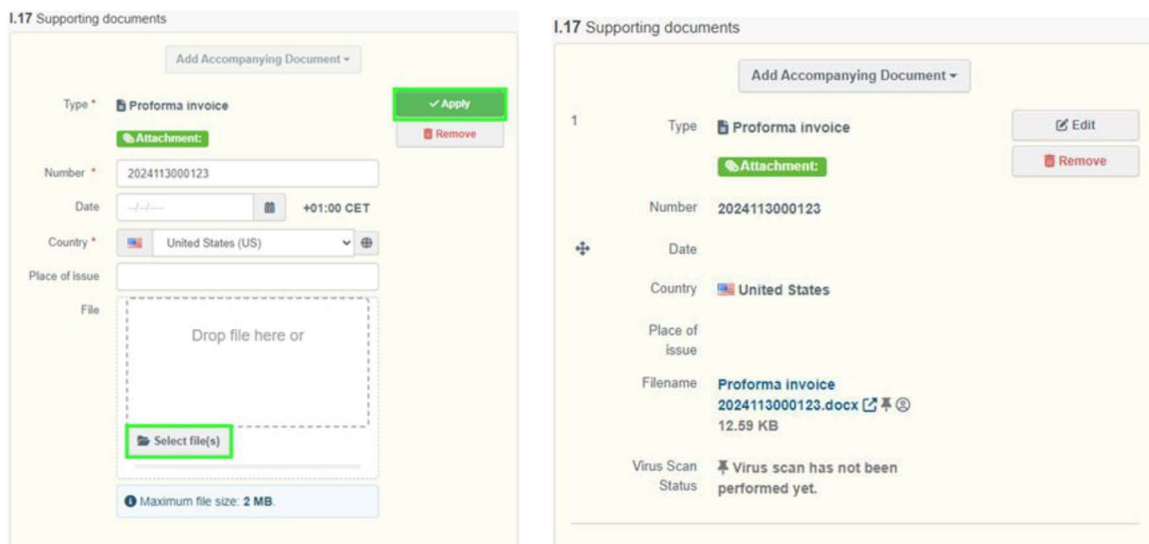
I.17 Supporting documents

Add Accompanying Document ▾

Type * Proforma invoice

Attachment:

✓ Apply

Remove

Number * 2024113000123

Date --/--/---- +01:00 CET

Country * United States (US)

Place of issue

File

Drop file here or

Select file(s)

Maximum file size: **2 MB**.

I.17 Supporting documents

Add Accompanying Document ▾

1

Type Proforma invoice

Attachment:

Edit

Remove

Number 2024113000123

Date

Country United States

Place of issue

Filename Proforma invoice 2024113000123.docx

12.59 KB

Virus Scan Status Virus scan has not been performed yet.